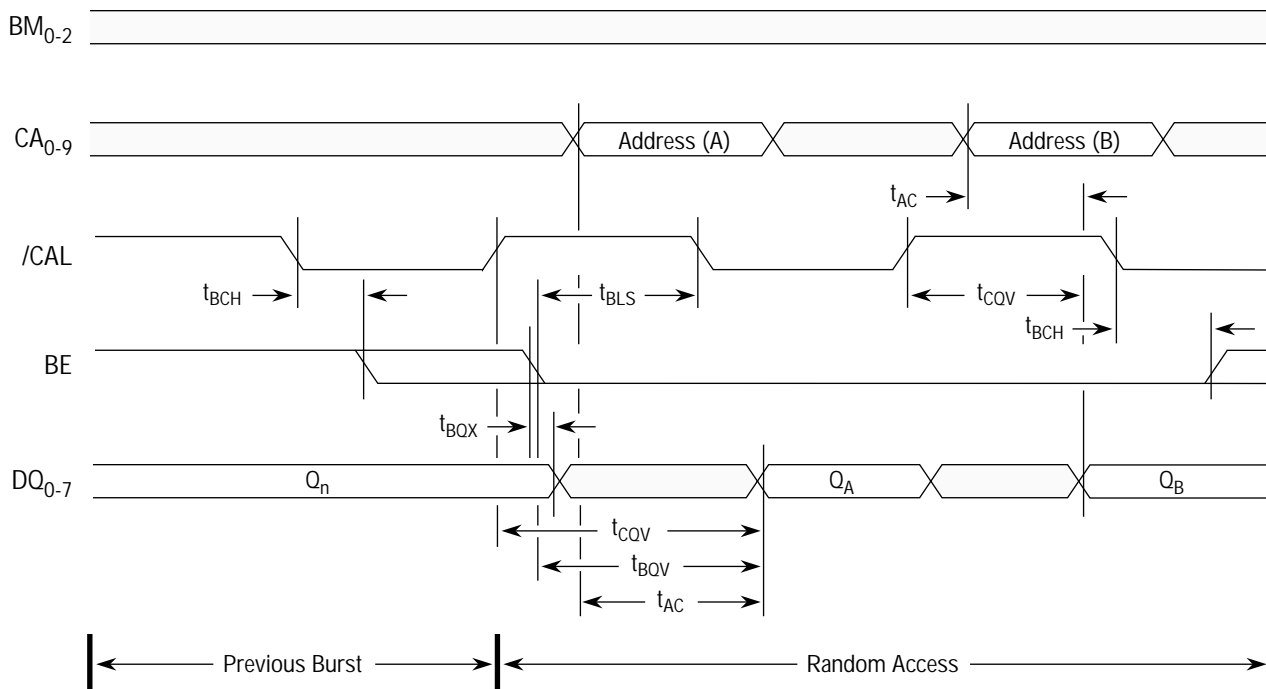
$BM_{0-2}$

$CA_{0-9}$ Address (A) Address (B)

$t_{AC}$

/CAL

$t_{BCH}$ $t_{BLS}$ $t_{CQV}$ $t_{BCH}$

BE

$t_{BQX}$

$DQ_{0-7}$ $Q_n$ $Q_A$ $Q_B$

$t_{CQV}$

$t_{BQV}$

$t_{AC}$

Previous Burst Random Access